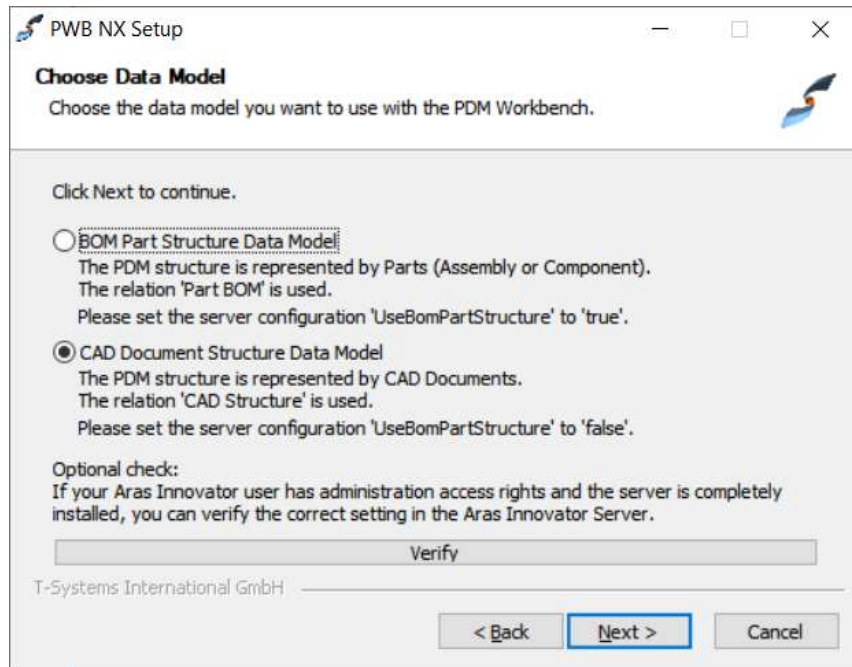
PWB NX Setup

Choose Data Model

Choose the data model you want to use with the PDM Workbench.

Click Next to continue.

BOM Part Structure Data Model
The PDM structure is represented by Parts (Assembly or Component).
The relation 'Part BOM' is used.
Please set the server configuration 'UseBomPartStructure' to 'true'.

CAD Document Structure Data Model
The PDM structure is represented by CAD Documents.
The relation 'CAD Structure' is used.
Please set the server configuration 'UseBomPartStructure' to 'false'.

Optional check:
If your Aras Innovator user has administration access rights and the server is completely installed, you can verify the correct setting in the Aras Innovator Server.

Verify

T-Systems International GmbH

< Back   Next >   Cancel